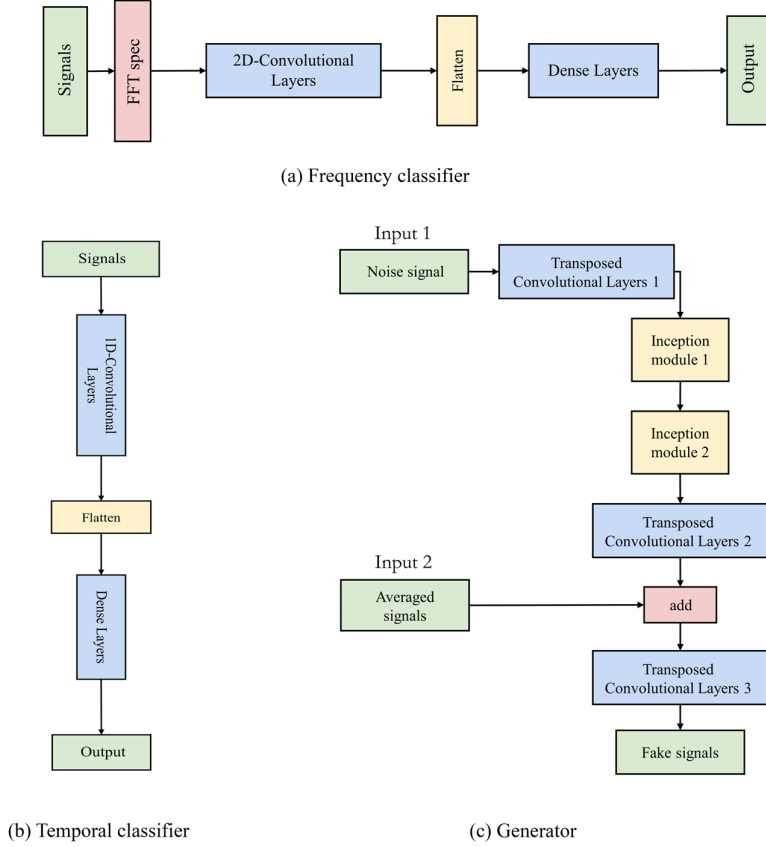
Signals
FFT spec
2D-Convolutional Layers
Flatten
Dense Layers
Output

(a) Frequency classifier

Signals
1D-Convolutional Layers
Flatten
Dense Layers
Output

Input 1
Noise signal
Transposed Convolutional Layers 1
Inception module 1
Inception module 2
Transposed Convolutional Layers 2
Input 2
Averaged signals
add
Transposed Convolutional Layers 3
Fake signals

(b) Temporal classifier

(c) Generator